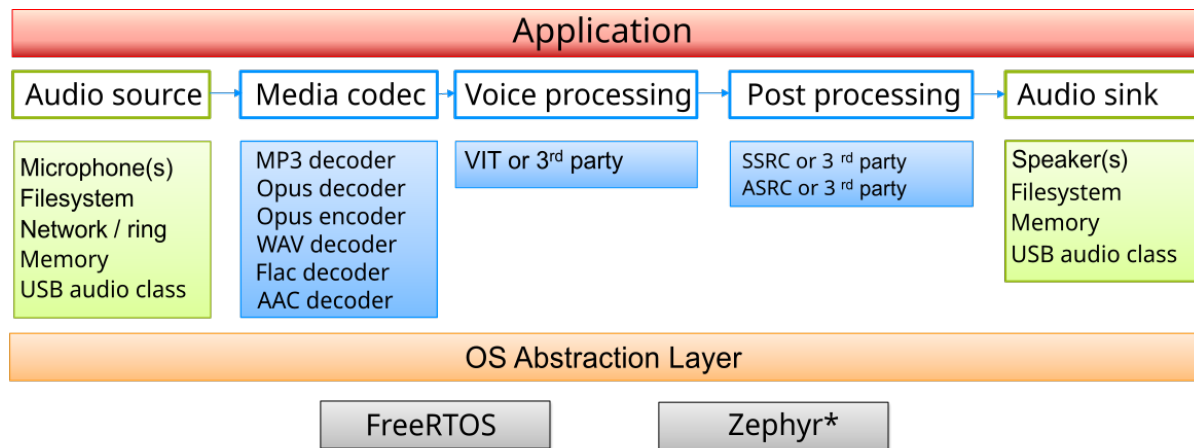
Application

Audio source

Media codec

Voice processing

Post processing

Audio sink

Microphone(s)
Filesystem
Network / ring
Memory
USB audio class

MP3 decoder
Opus decoder
Opus encoder
WAV decoder
Flac decoder
AAC decoder

VIT or 3$^{rd}$ party

SSRC or 3 $^{rd}$ party
ASRC or 3 $^{rd}$ party

Speaker(s)
Filesystem
Memory
USB audio class

OS Abstraction Layer

FreeRTOS

Zephyr*